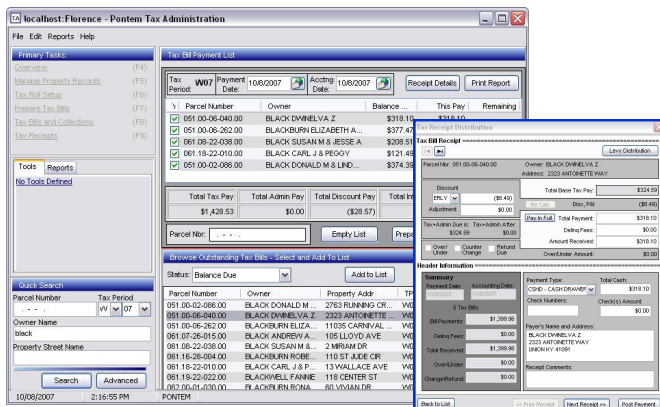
localhost:Florence - Pontem Tax Administration

File Edit Reports Help

Primary Tasks
Overview (F4)
Manage Property Records (F5)
Tax Roll Setup (F6)
Prepare Tax Bills (F7)
Tax Bills and Collections (F8)
Tax Receipts (F9)

Tools Reports
No Tools Defined

Quick Search
Parcel Number
Tax Period
W 07
Owner Name
black
Property Street Name
Search Advanced

10/08/2007 2:16:55 PM PONTEM

Tax Bill Payment List

Tax Period: W07 Payment Date: 10/8/2007 Acctng Date: 10/8/2007 Receipt Details Print Report

| Y | Parcel Number | Owner | Balance ... | This Pay | Remaining |
|---|---|---|---|---|---|
| ✔ | 051.00-06-040.00 | BLACK DWINELVA Z | $318.10 | | |
| ✔ | 051.00-06-262.00 | BLACKBURN ELIZABETH A... | $377.47 | | |
| ✔ | 061 08-22-038.00 | BLACK SUSAN M & JESSE A | $208.51 | | |
| ✔ | 061.18-22-010.00 | BLACK CARL J & PEGGY | $121.45 | | |
| ✔ | 051.00-02-086.00 | BLACK DONALD M & LIND... | $374.39 | | |

| Total Tax Pay | Total Admin Pay | Total Discount Pay | Total Int |
|---|---|---|---|
| $1,428.53 | $0.00 | ($28.57) | |

Parcel Nbr: Empty List Prep

Browse Outstanding Tax Bills - Select and Add To List

Status: Balance Due Add to List

| Parcel Number | Owner | Property Addr | TP |
|---|---|---|---|
| 051.00-02-086.00 | BLACK DONALD M ... | 2763 RUNNING CR... | W0 |
| 051.00-06-040.00 | BLACK DWINELVA Z | 2323 ANTOINETTE ... | W0 |
| 051.00-06-262.00 | BLACKBURN ELIZA... | 11035 CARNIVAL ... | W0 |
| 051.07-26-015.00 | BLACK ANDREW A ... | 105 LLOYD AVE | W0 |
| 061.08-22-038.00 | BLACK SUSAN M &... | 2 MIRIAM DR | W0 |
| 061.16-28-004.00 | BLACKBURN ROBE... | 110 ST JUDE CIR | W0 |
| 061.18-22-010.00 | BLACK CARL J & P... | 13 WALLACE AVE | W0 |
| 061.18-22-022.00 | BLACKWELL FANNIE | 118 CENTER ST | W0 |
| 062.00-01-030.00 | BLACKBURN RONA... | 60 VIVIAN DR | W0 |

Tax Receipt Distribution

Tax Bill Receipt
Levy Distribution
Parcel Nbr: 051.00-06-040.00 Owner: BLACK DWINELVA Z
Address: 2323 ANTOINETTE WAY
Discount
ERLY ($6.49) Total Base Tax Pay: $324.59
Adjustment $0.00 Re Calc Disc, Fill ($6.49)
Tax+Admin Due is: Tax+Admin After: $324.59 $0.00
Pay In Full Total Payment: $318.10
Delinq Fees: $0.00
Amount Received: $318.10
Over/Under Counter Change Refund Due
Over/Under Amount: $0.00

Header Information
Summary
Payment Date: 10/8/2007 Accounting Date: 10/8/2007
5 Tax Bills:
Bill Payments: $1,399.96
Delinq Fees: $0.00
Total Received: $1,399.96
Over/Under: $0.00
Change/Refund: $0.00

Payment Type: CSHD - CASH DRAWER Total Cash: $318.10
Check Numbers: Check(s) Amount: $0.00
Payer's Name and Address:
BLACK DWINELVA Z
2323 ANTOINETTE WAY
UNION KY 41091
Receipt Comments:

Back to List << Prior Receipt Next Receipt >> Post Payment